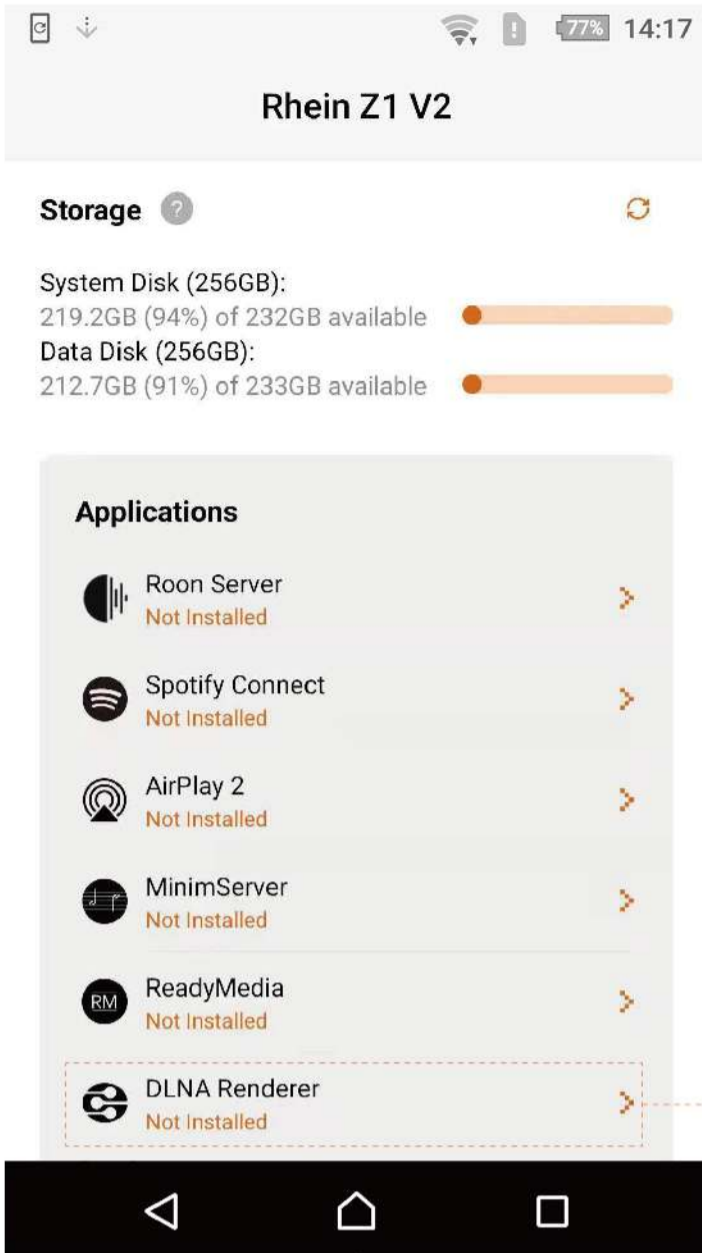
77% 14:17

Rhein Z1 V2

Storage

System Disk (256GB):
219.2GB (94%) of 232GB available
Data Disk (256GB):
212.7GB (91%) of 233GB available

Applications

Roon Server
Not Installed

Spotify Connect
Not Installed

AirPlay 2
Not Installed

MinimServer
Not Installed

RM
ReadyMedia
Not Installed

DLNA Renderer
Not Installed